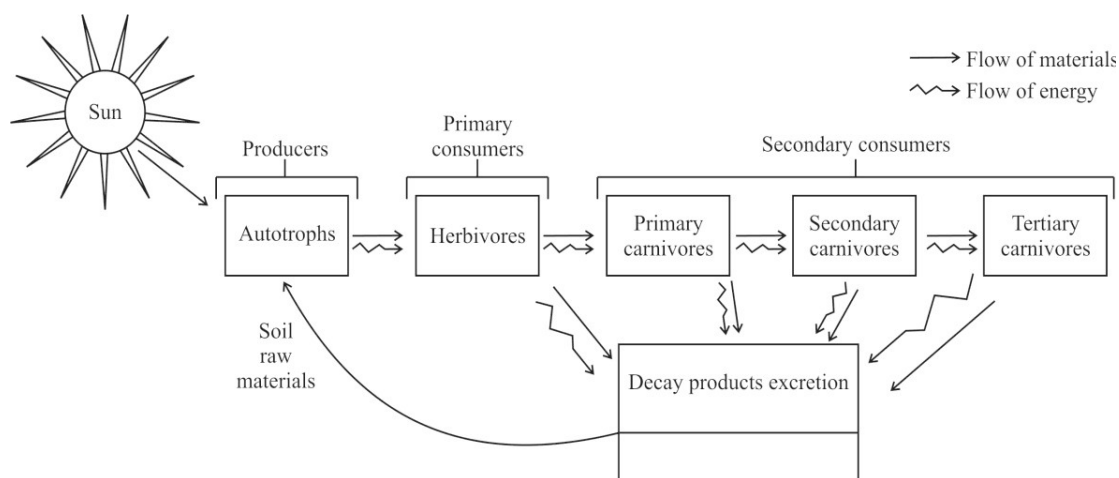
Flow of materials
Flow of energy

Sun

Producers

Primary consumers

Secondary consumers

Autotrophs

Herbivores

Primary carnivores

Secondary carnivores

Tertiary carnivores

Soil raw materials

Decay products excretion